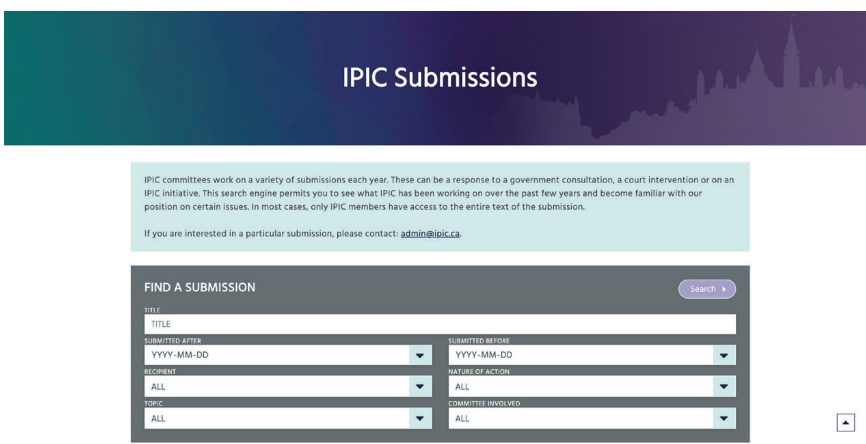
IPIC Submissions

IPIC committees work on a variety of submissions each year. These can be a response to a government consultation, a court intervention or on an IPIC initiative. This search engine permits you to see what IPIC has been working on over the past few years and become familiar with our position on certain issues. In most cases, only IPIC members have access to the entire text of the submission.

If you are interested in a particular submission, please contact: admin@ipic.ca.

FIND A SUBMISSION

Search

TITLE

TITLE

SUBMITTED AFTER

YYYY-MM-DD

SUBMITTED BEFORE

YYYY-MM-DD

RECIPIENT

ALL

NATURE OF ACTION

ALL

TOPIC

ALL

COMMITTEE INVOLVED

ALL